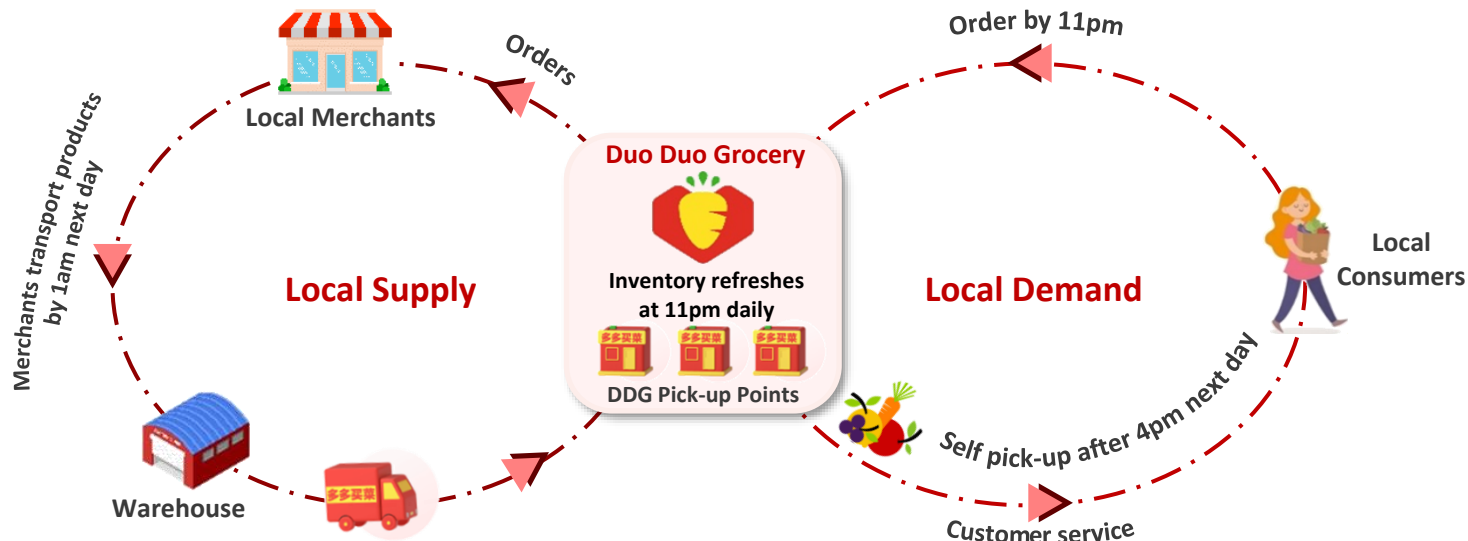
Order by 11pm

Orders

Local Merchants

Merchants transport products by 1am next day

Duo Duo Grocery

Inventory refreshes at 11pm daily

多多买菜 多多买菜 多多买菜

DDG Pick-up Points

Local Supply

Local Demand

Local Consumers

Self pick-up after 4pm next day

Warehouse

多多买菜

Customer service